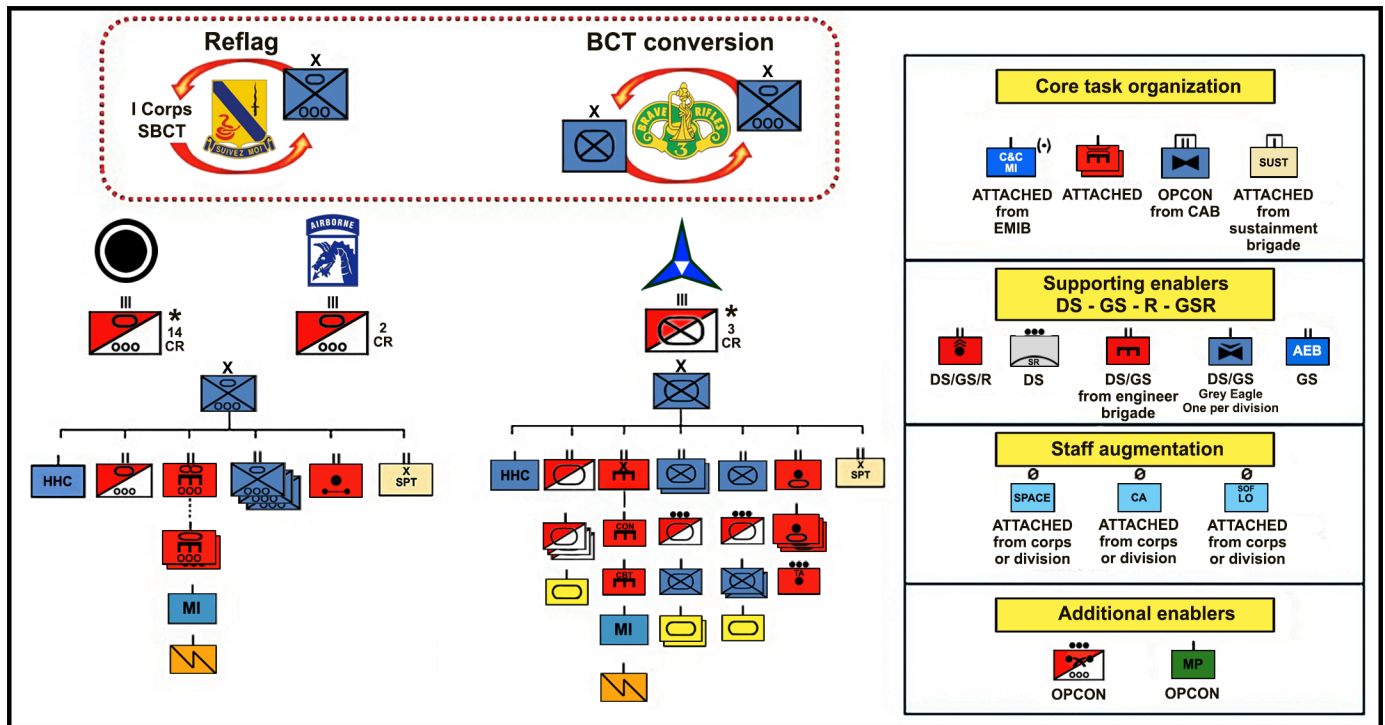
Reflag

X

I Corps SBCT

SUIVEZ MOI

BCT conversion

X

X

BRAVE RIFLES 3

AIRBORNE

III

14 CR

*

III

2 CR

III

3 CR

*

X

X

HHC

X SPT

HHC

X SPT

MI

CON

CBT

TA

MI

Core task organization

C&C MI

(-)

ATTACHED from EMIB

ATTACHED

OPCON from CAB

SUST

ATTACHED from sustainment brigade

Supporting enablers DS - GS - R - GSR

DS/GS/R

SR

DS

DS/GS from engineer brigade

DS/GS Grey Eagle One per division

AEB

GS

Staff augmentation

Ø

SPACE

ATTACHED from corps or division

Ø

CA

ATTACHED from corps or division

Ø

SOF LO

ATTACHED from corps or division

Additional enablers

OPCON

MP

OPCON